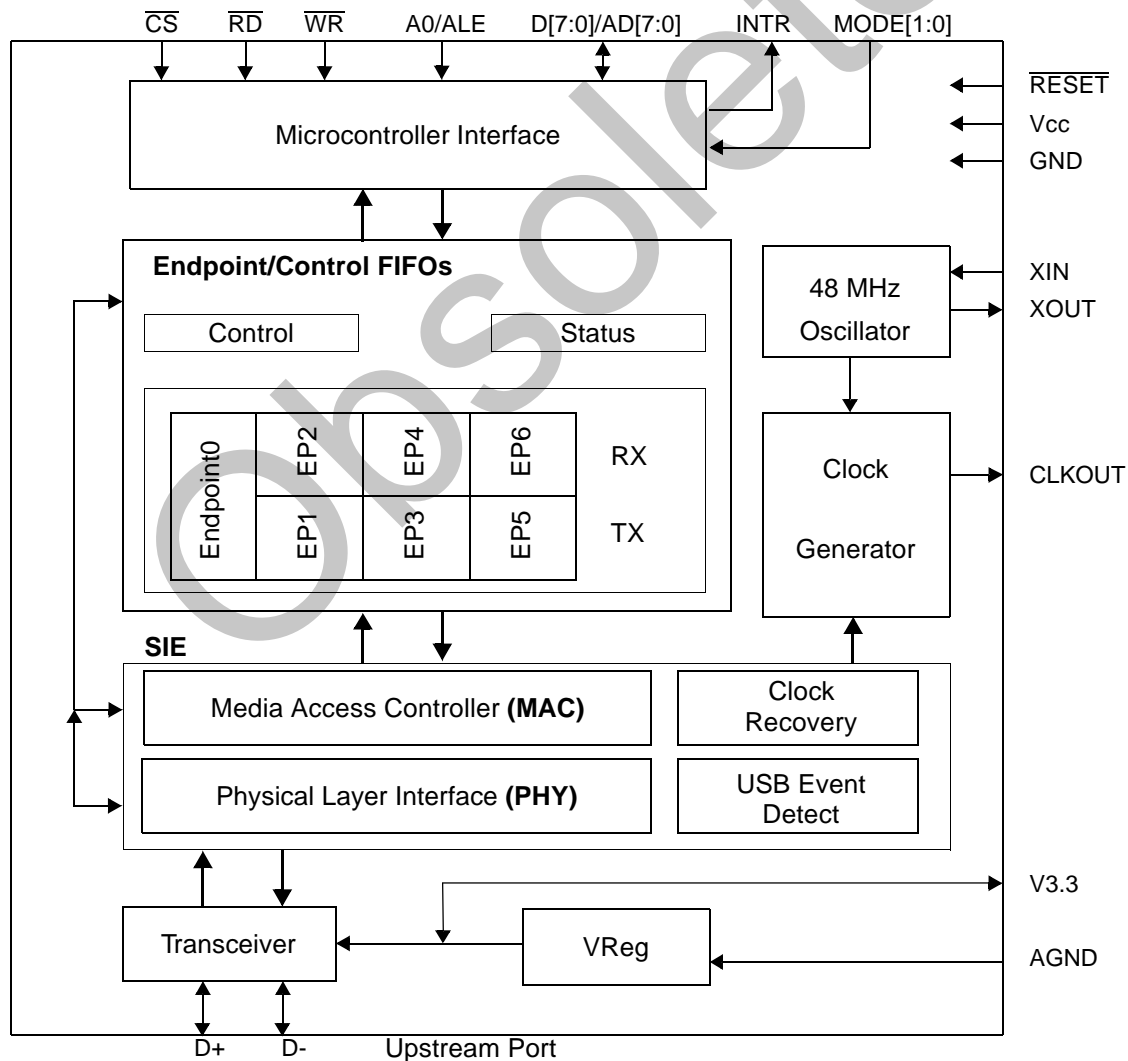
$\overline{CS}$ $\overline{RD}$ $\overline{WR}$ A0/ALE D[7:0]/AD[7:0] INTR MODE[1:0]

Microcontroller Interface

$\overline{RESET}$
Vcc
GND

Endpoint/Control FIFOs

Control
Status

Endpoint0
EP2
EP4
EP6
RX
EP1
EP3
EP5
TX

XIN
XOUT

48 MHz
Oscillator

Clock
Generator

CLKOUT

SIE

Media Access Controller **(MAC)**
Clock
Recovery

Physical Layer Interface **(PHY)**
USB Event
Detect

V3.3

Transceiver
VReg
AGND

D+ D- Upstream Port

Obsolete